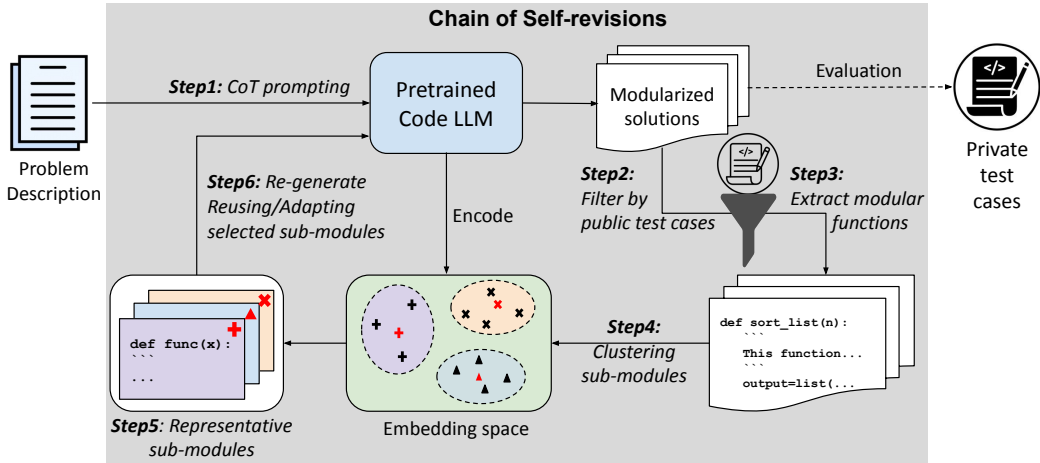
Chain of Self-revisions

Problem Description

Step1: CoT prompting

Pretrained Code LLM

Modularized solutions

Evaluation

Private test cases

Step6: Re-generate Reusing/Adapting selected sub-modules

Encode

Step2: Filter by public test cases

Step3: Extract modular functions

def func(x):
```
...

Step4: Clustering sub-modules

def sort_list(n):
```
This function...
```
output=list(...

Step5: Representative sub-modules

Embedding space